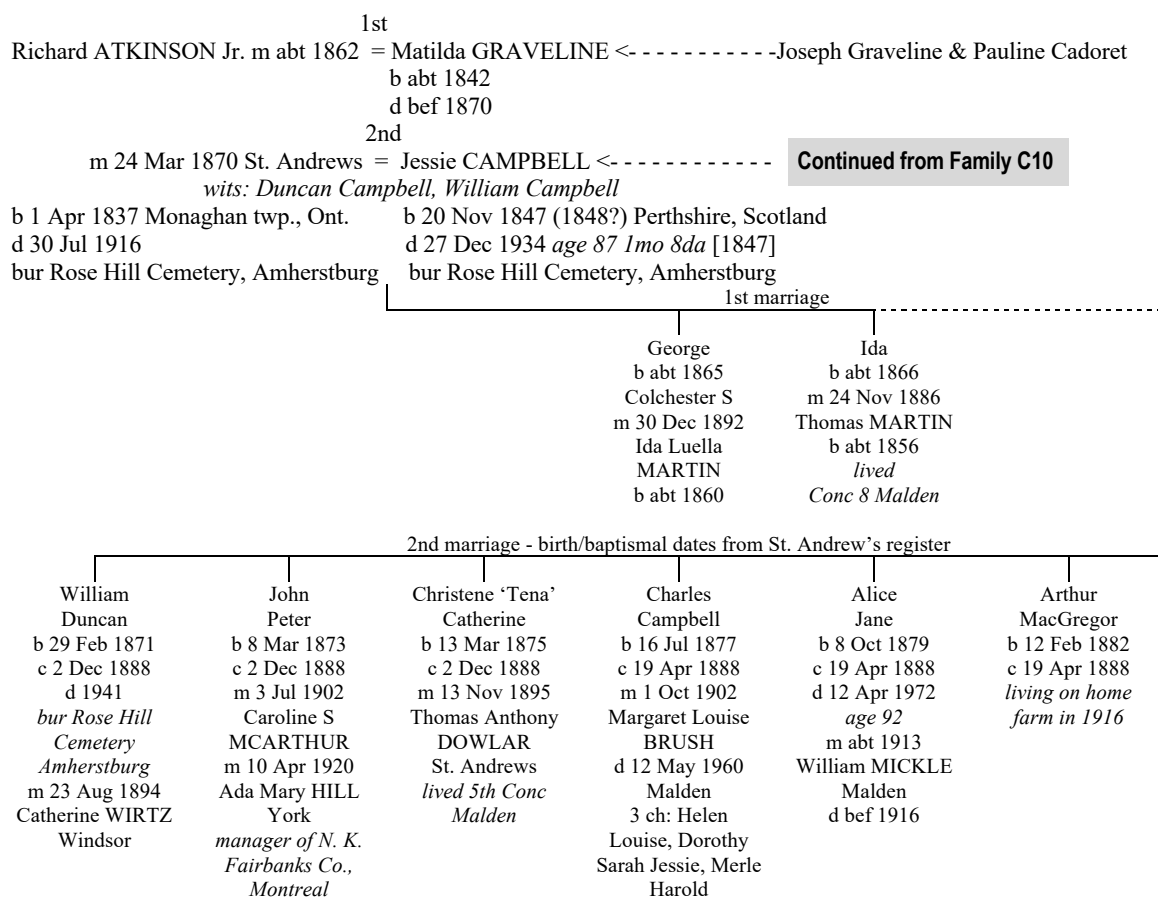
1st

Richard ATKINSON Jr. m abt 1862 = Matilda GRAVELINE <- - - - - - - - - - -Joseph Graveline & Pauline Cadoret
b abt 1842
d bef 1870

2nd

m 24 Mar 1870 St. Andrews = Jessie CAMPBELL <- - - - - - - - - - - - Continued from Family C10
*wits: Duncan Campbell, William Campbell*

b 1 Apr 1837 Monaghan twp., Ont.
d 30 Jul 1916
bur Rose Hill Cemetery, Amherstburg

b 20 Nov 1847 (1848?) Perthshire, Scotland
d 27 Dec 1934 *age 87 1mo 8da* [1847]
bur Rose Hill Cemetery, Amherstburg

1st marriage

George
b abt 1865
Colchester S
m 30 Dec 1892
Ida Luella
MARTIN
b abt 1860

Ida
b abt 1866
m 24 Nov 1886
Thomas MARTIN
b abt 1856
*lived*
*Conc 8 Malden*

2nd marriage - birth/baptismal dates from St. Andrew's register

William
Duncan
b 29 Feb 1871
c 2 Dec 1888
d 1941
*bur Rose Hill Cemetery Amherstburg*
m 23 Aug 1894
Catherine WIRTZ
Windsor

John
Peter
b 8 Mar 1873
c 2 Dec 1888
m 3 Jul 1902
Caroline S
MCARTHUR
m 10 Apr 1920
Ada Mary HILL
York
*manager of N. K. Fairbanks Co., Montreal*

Christene 'Tena'
Catherine
b 13 Mar 1875
c 2 Dec 1888
m 13 Nov 1895
Thomas Anthony
DOWLAR
St. Andrews
*lived 5th Conc Malden*

Charles
Campbell
b 16 Jul 1877
c 19 Apr 1888
m 1 Oct 1902
Margaret Louise
BRUSH
d 12 May 1960
Malden
3 ch: Helen Louise, Dorothy Sarah Jessie, Merle Harold

Alice
Jane
b 8 Oct 1879
c 19 Apr 1888
d 12 Apr 1972
*age 92*
m abt 1913
William MICKLE
Malden
d bef 1916

Arthur
MacGregor
b 12 Feb 1882
c 19 Apr 1888
*living on home farm in 1916*